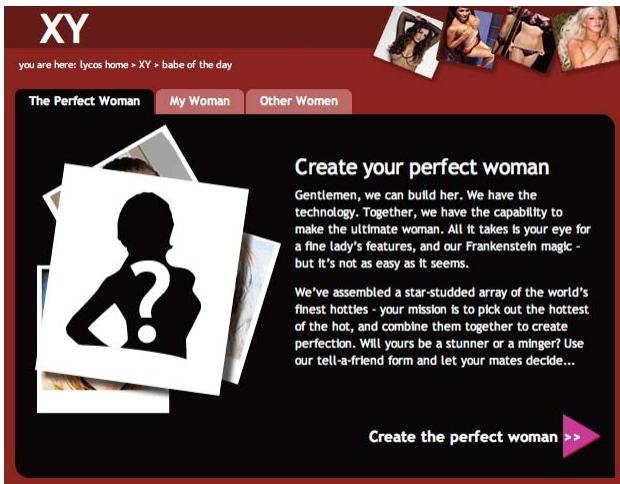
XY

you are here: lycos home > XY > babe of the day

The Perfect Woman | My Woman | Other Women

?

Create your perfect woman

Gentlemen, we can build her. We have the technology. Together, we have the capability to make the ultimate woman. All it takes is your eye for a fine lady's features, and our Frankenstein magic - but it's not as easy as it seems.

We've assembled a star-studded array of the world's finest hotties - your mission is to pick out the hottest of the hot, and combine them together to create perfection. Will yours be a stunner or a minger? Use our tell-a-friend form and let your mates decide...

Create the perfect woman >>